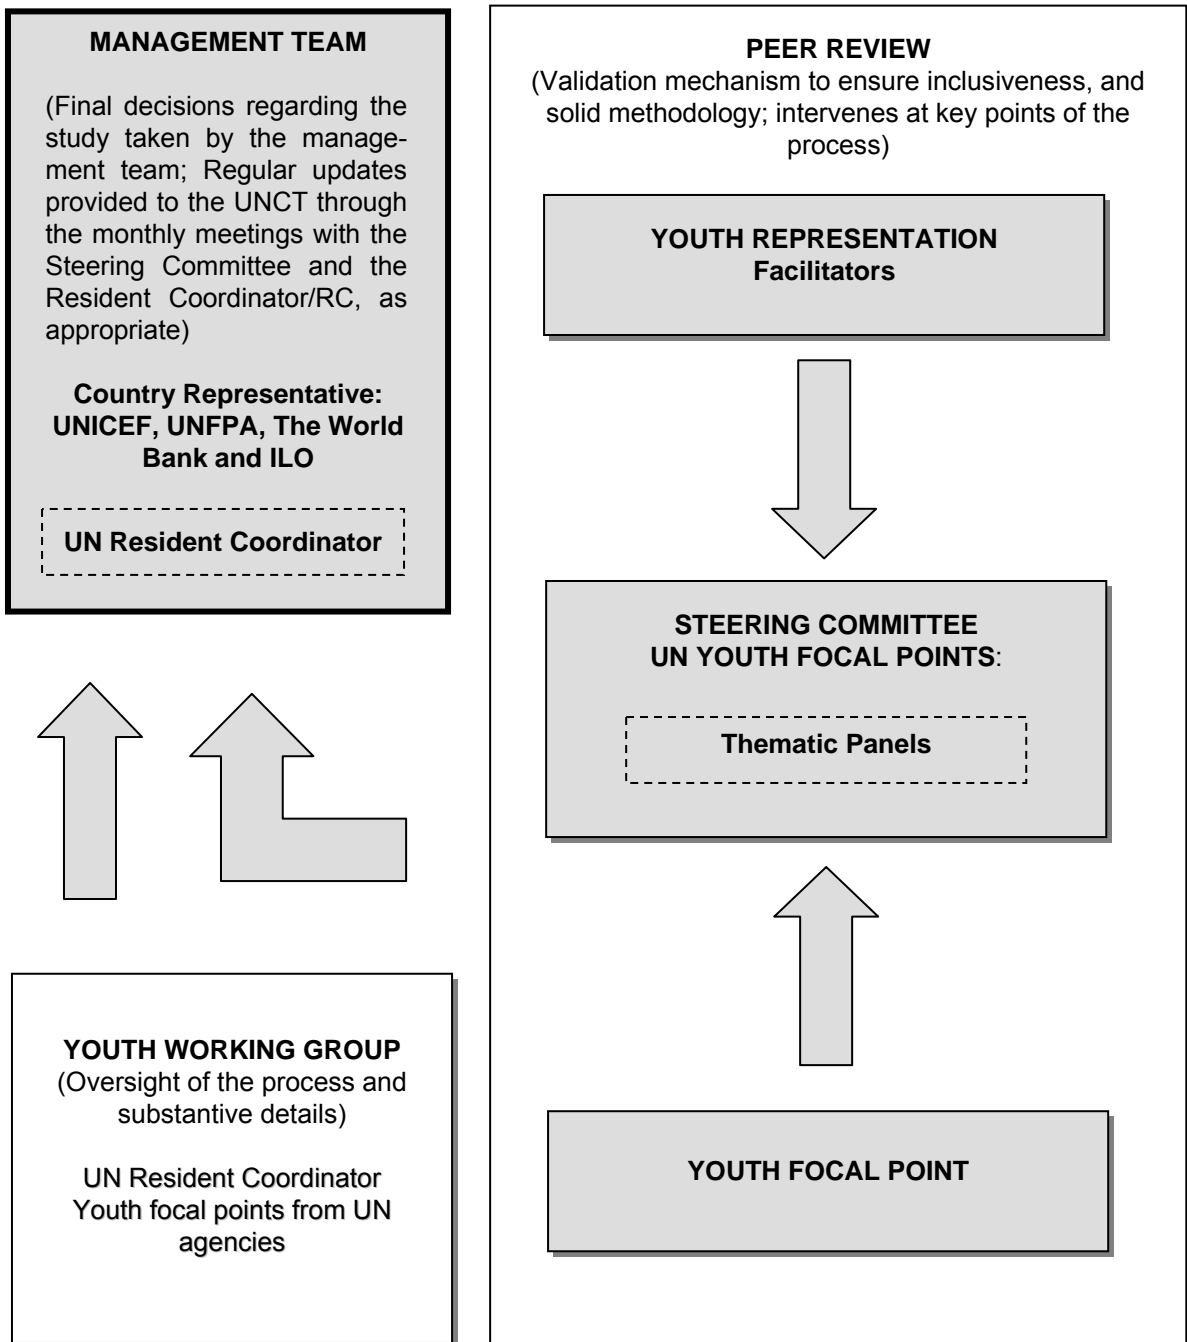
MANAGEMENT TEAM

(Final decisions regarding the study taken by the management team; Regular updates provided to the UNCT through the monthly meetings with the Steering Committee and the Resident Coordinator/RC, as appropriate)

Country Representative: UNICEF, UNFPA, The World Bank and ILO

UN Resident Coordinator

YOUTH WORKING GROUP
(Oversight of the process and substantive details)

UN Resident Coordinator
Youth focal points from UN agencies

PEER REVIEW
(Validation mechanism to ensure inclusiveness, and solid methodology; intervenes at key points of the process)

YOUTH REPRESENTATION
Facilitators

STEERING COMMITTEE
UN YOUTH FOCAL POINTS:

Thematic Panels

YOUTH FOCAL POINT